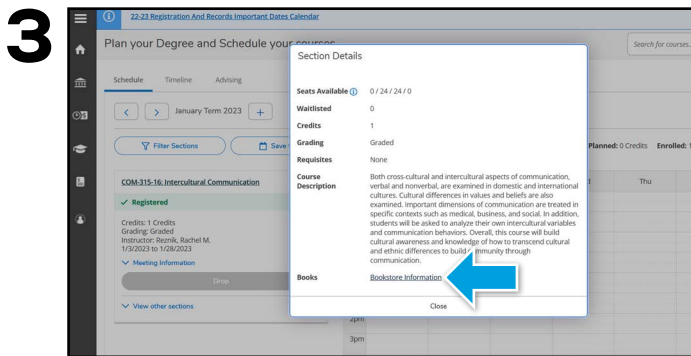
3

22-23 Registration And Records Important Dates Calendar

Plan your Degree and Schedule your courses

Search for courses...

Schedule Timeline Advising

January Term 2023 +

Filter Sections Save

Planned: 0 Credits Enrolled: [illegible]

Thu

COM-315-16: Intercultural Communication

✓ Registered

Credits: 1 Credits
Grading: Graded
Instructor: Reznik, Rachel M.
1/3/2023 to 1/28/2023

Meeting Information

Drop

View other sections

2pm

3pm

Section Details

| Seats Available | 0 / 24 / 24 / 0 |
|---|---|
| Waitlisted | 0 |
| Credits | 1 |
| Grading | Graded |
| Requisites | None |
| Course Description | Both cross-cultural and intercultural aspects of communication, verbal and nonverbal, are examined in domestic and international cultures. Cultural differences in values and beliefs are also examined. Important dimensions of communication are treated in specific contexts such as medical, business, and social. In addition, students will be asked to analyze their own intercultural variables and communication behaviors. Overall, this course will build cultural awareness and knowledge of how to transcend cultural and ethnic differences to build c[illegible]mmunity through communication. |
| Books | Bookstore Information |

Close